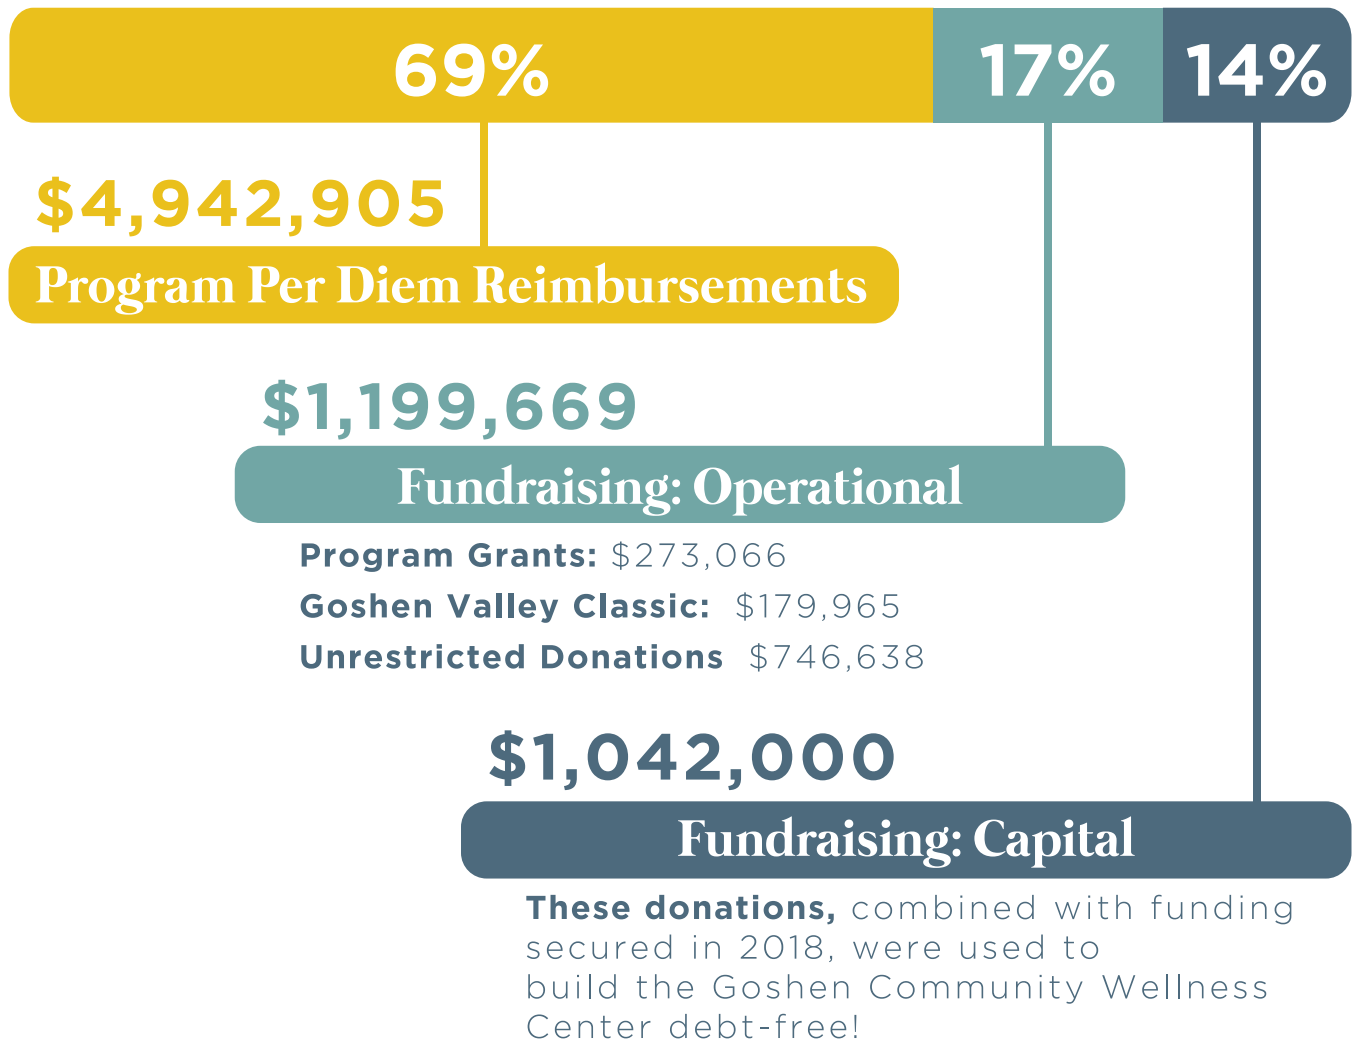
69% 17% 14%

$4,942,905
Program Per Diem Reimbursements

$1,199,669
Fundraising: Operational

Program Grants: $273,066
Goshen Valley Classic: $179,965
Unrestricted Donations $746,638

$1,042,000
Fundraising: Capital

These donations, combined with funding secured in 2018, were used to build the Goshen Community Wellness Center debt-free!